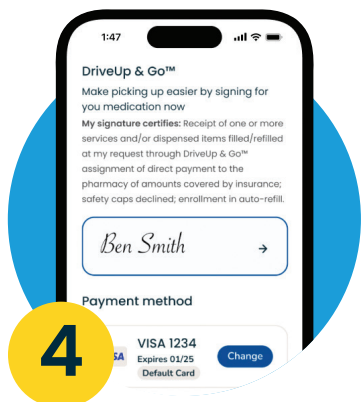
1:47

DriveUp & Go™

Make picking up easier by signing for you medication now

**My signature certifies:** Receipt of one or more services and/or dispensed items filled/refilled at my request through DriveUp & Go™ assignment of direct payment to the pharmacy of amounts covered by insurance; safety caps declined; enrollment in auto-refill.

Ben Smith →

Payment method

VISA

VISA 1234
Expires 01/25
Default Card

Change

4